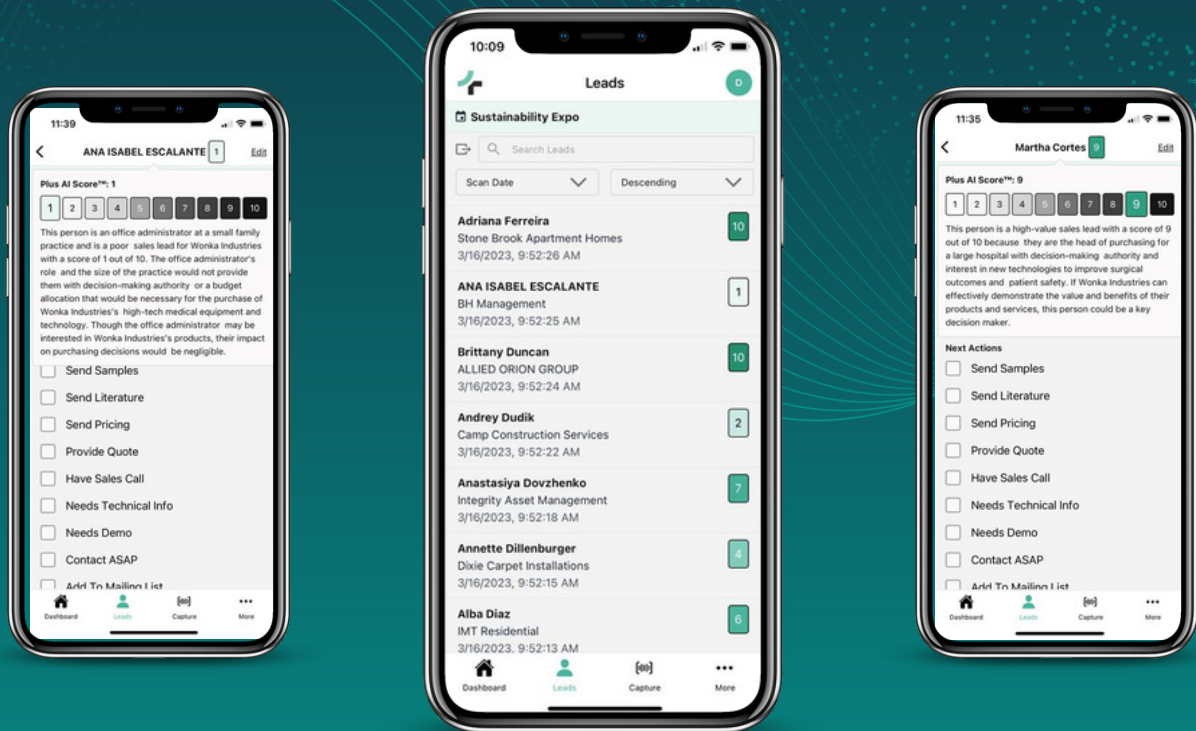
11:39

ANA ISABEL ESCALANTE 1 Edit

Plus AI Score™: 1

1 2 3 4 5 6 7 8 9 10

This person is an office administrator at a small family practice and is a poor sales lead for Wonka Industries with a score of 1 out of 10. The office administrator's role and the size of the practice would not provide them with decision-making authority or a budget allocation that would be necessary for the purchase of Wonka Industries's high-tech medical equipment and technology. Though the office administrator may be interested in Wonka Industries's products, their impact on purchasing decisions would be negligible.

Send Samples
Send Literature
Send Pricing
Provide Quote
Have Sales Call
Needs Technical Info
Needs Demo
Contact ASAP
Add To Mailing List

Dashboard Leads Capture More

10:09

Leads D

Sustainability Expo

Search Leads

Scan Date Descending

Adriana Ferreira
Stone Brook Apartment Homes
3/16/2023, 9:52:26 AM
10

ANA ISABEL ESCALANTE
BH Management
3/16/2023, 9:52:25 AM
1

Brittany Duncan
ALLIED ORION GROUP
3/16/2023, 9:52:24 AM
10

Andrey Dudik
Camp Construction Services
3/16/2023, 9:52:22 AM
2

Anastasiya Dovzhenko
Integrity Asset Management
3/16/2023, 9:52:18 AM
7

Annette Dillenburger
Dixie Carpet Installations
3/16/2023, 9:52:15 AM
4

Alba Diaz
IMT Residential
3/16/2023, 9:52:13 AM
6

Dashboard Leads Capture More

11:35

Martha Cortes 9 Edit

Plus AI Score™: 9

1 2 3 4 5 6 7 8 9 10

This person is a high-value sales lead with a score of 9 out of 10 because they are the head of purchasing for a large hospital with decision-making authority and interest in new technologies to improve surgical outcomes and patient safety. If Wonka Industries can effectively demonstrate the value and benefits of their products and services, this person could be a key decision maker.

Next Actions

Send Samples
Send Literature
Send Pricing
Provide Quote
Have Sales Call
Needs Technical Info
Needs Demo
Contact ASAP
Add To Mailing List

Dashboard Leads Capture More